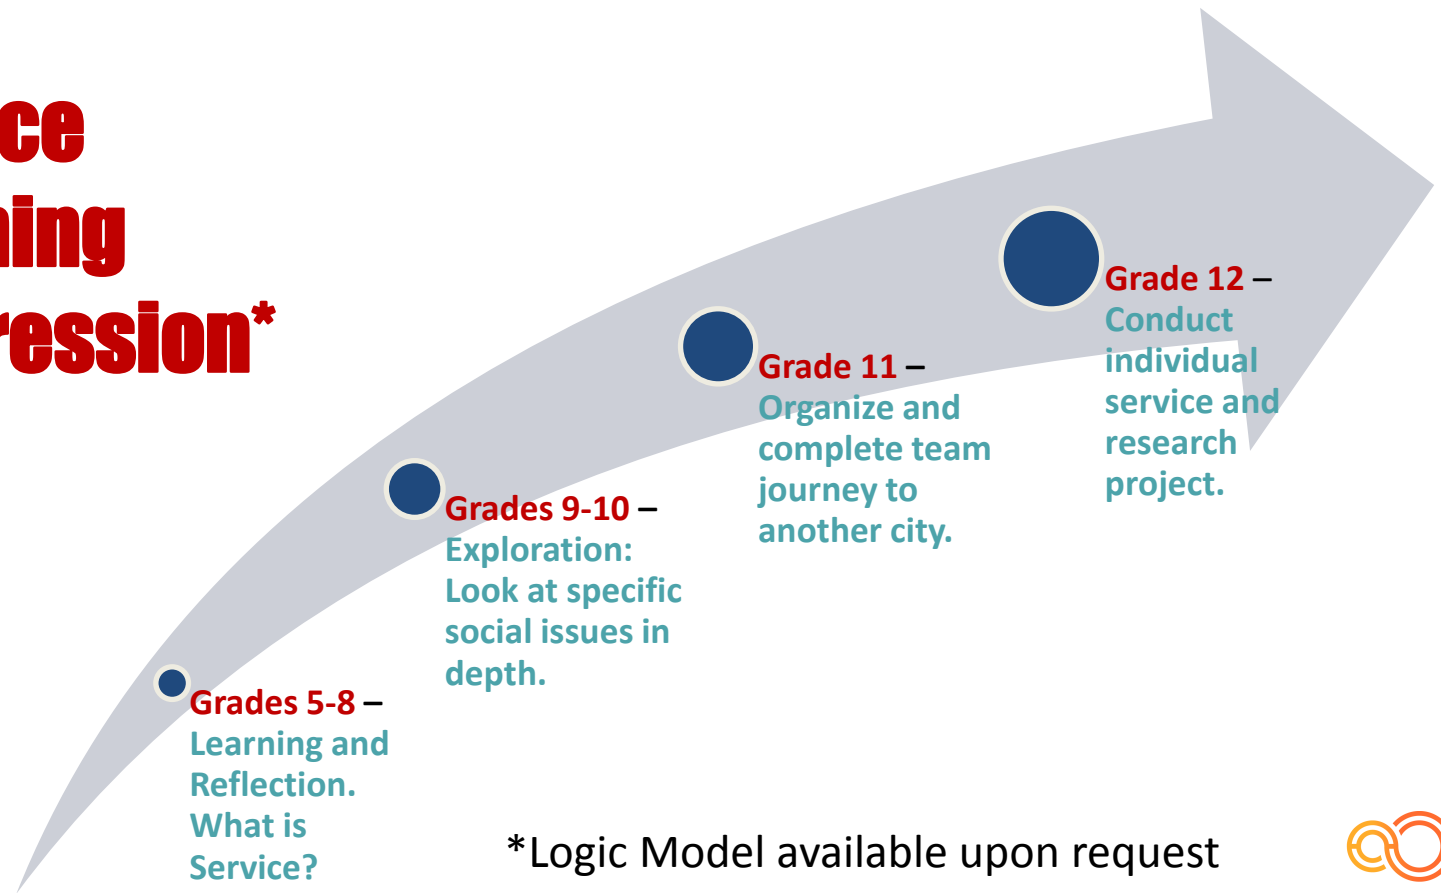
ce
ning
ression*

Grades 5-8 – Learning and Reflection. What is Service?

Grades 9-10 – Exploration: Look at specific social issues in depth.

Grade 11 – Organize and complete team journey to another city.

Grade 12 – Conduct individual service and research project.

*Logic Model available upon request